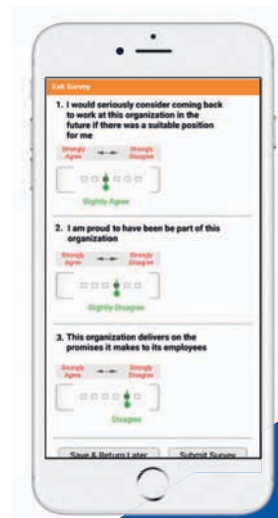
Exit Survey

1. I would seriously consider coming back to work at this organization in the future if there was a suitable position for me

Strongly Agree

Strongly Disagree

Slightly Agree

2. I am proud to have been be part of this organization

Strongly Agree

Strongly Disagree

Slightly Disagree

3. This organization delivers on the promises it makes to its employees

Strongly Agree

Strongly Disagree

Disagree

Save & Return Later

Submit Survey